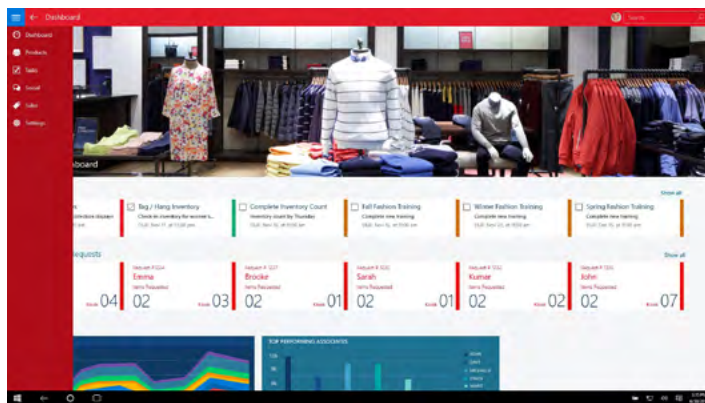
Dashboard

Search

Dashboard
Products
Tasks
Social
Sales
Settings

board

Show all

Bag / Hang Inventory
Check in inventory for women's

Complete Inventory Count
Inventory count by Thursday

Fall Fashion Training
Complete new training

Winter Fashion Training
Complete new training

Spring Fashion Training
Complete new training

requests

Show all

04

Emma
Items Requested
02
03

Brooke
Items Requested
02
01

Sarah
Items Requested
02
01

Kumar
Items Requested
02
02

John
Items Requested
02
07

TOP PERFORMING ASSOCIATES